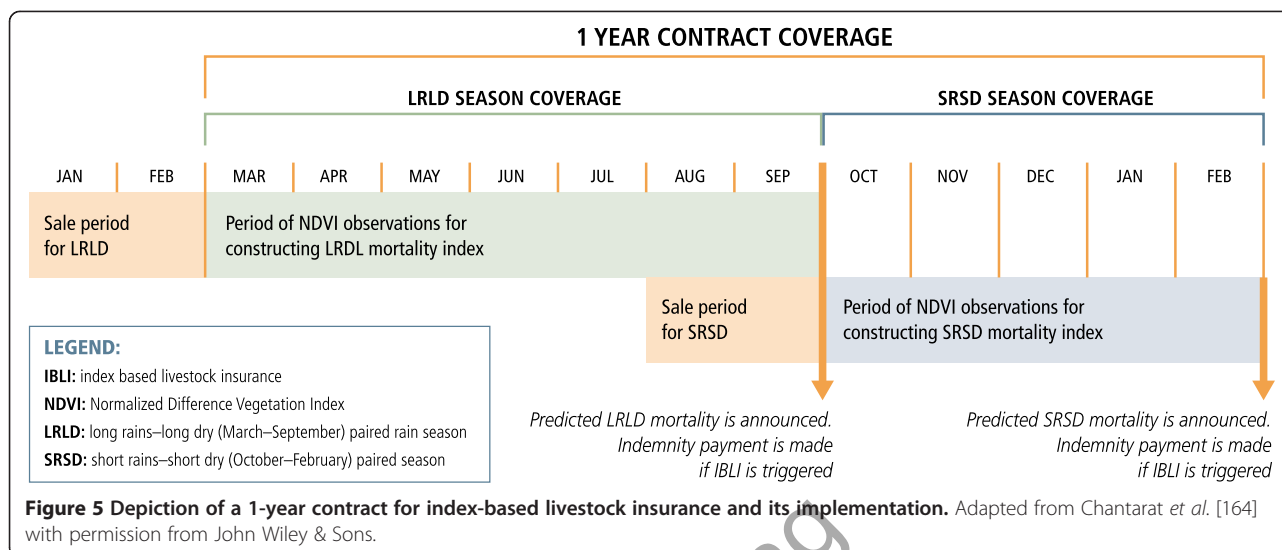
1 YEAR CONTRACT COVERAGE

LRLD SEASON COVERAGE

SRSD SEASON COVERAGE

| JAN | FEB | MAR | APR | MAY | JUN | JUL | AUG | SEP | OCT | NOV | DEC | JAN | FEB |
|---|---|---|---|---|---|---|---|---|---|---|---|---|---|

Sale period for LRLD

Period of NDVI observations for constructing LRDL mortality index

Sale period for SRSD

Period of NDVI observations for constructing SRSD mortality index

LEGEND:
IBLI: index based livestock insurance
NDVI: Normalized Difference Vegetation Index
LRLD: long rains–long dry (March–September) paired rain season
SRSD: short rains–short dry (October–February) paired season

Predicted LRLD mortality is announced. Indemnity payment is made if IBLI is triggered

Predicted SRSD mortality is announced. Indemnity payment is made if IBLI is triggered

Figure 5 Depiction of a 1-year contract for index-based livestock insurance and its implementation. Adapted from Chantarat et al. [164] with permission from John Wiley & Sons.